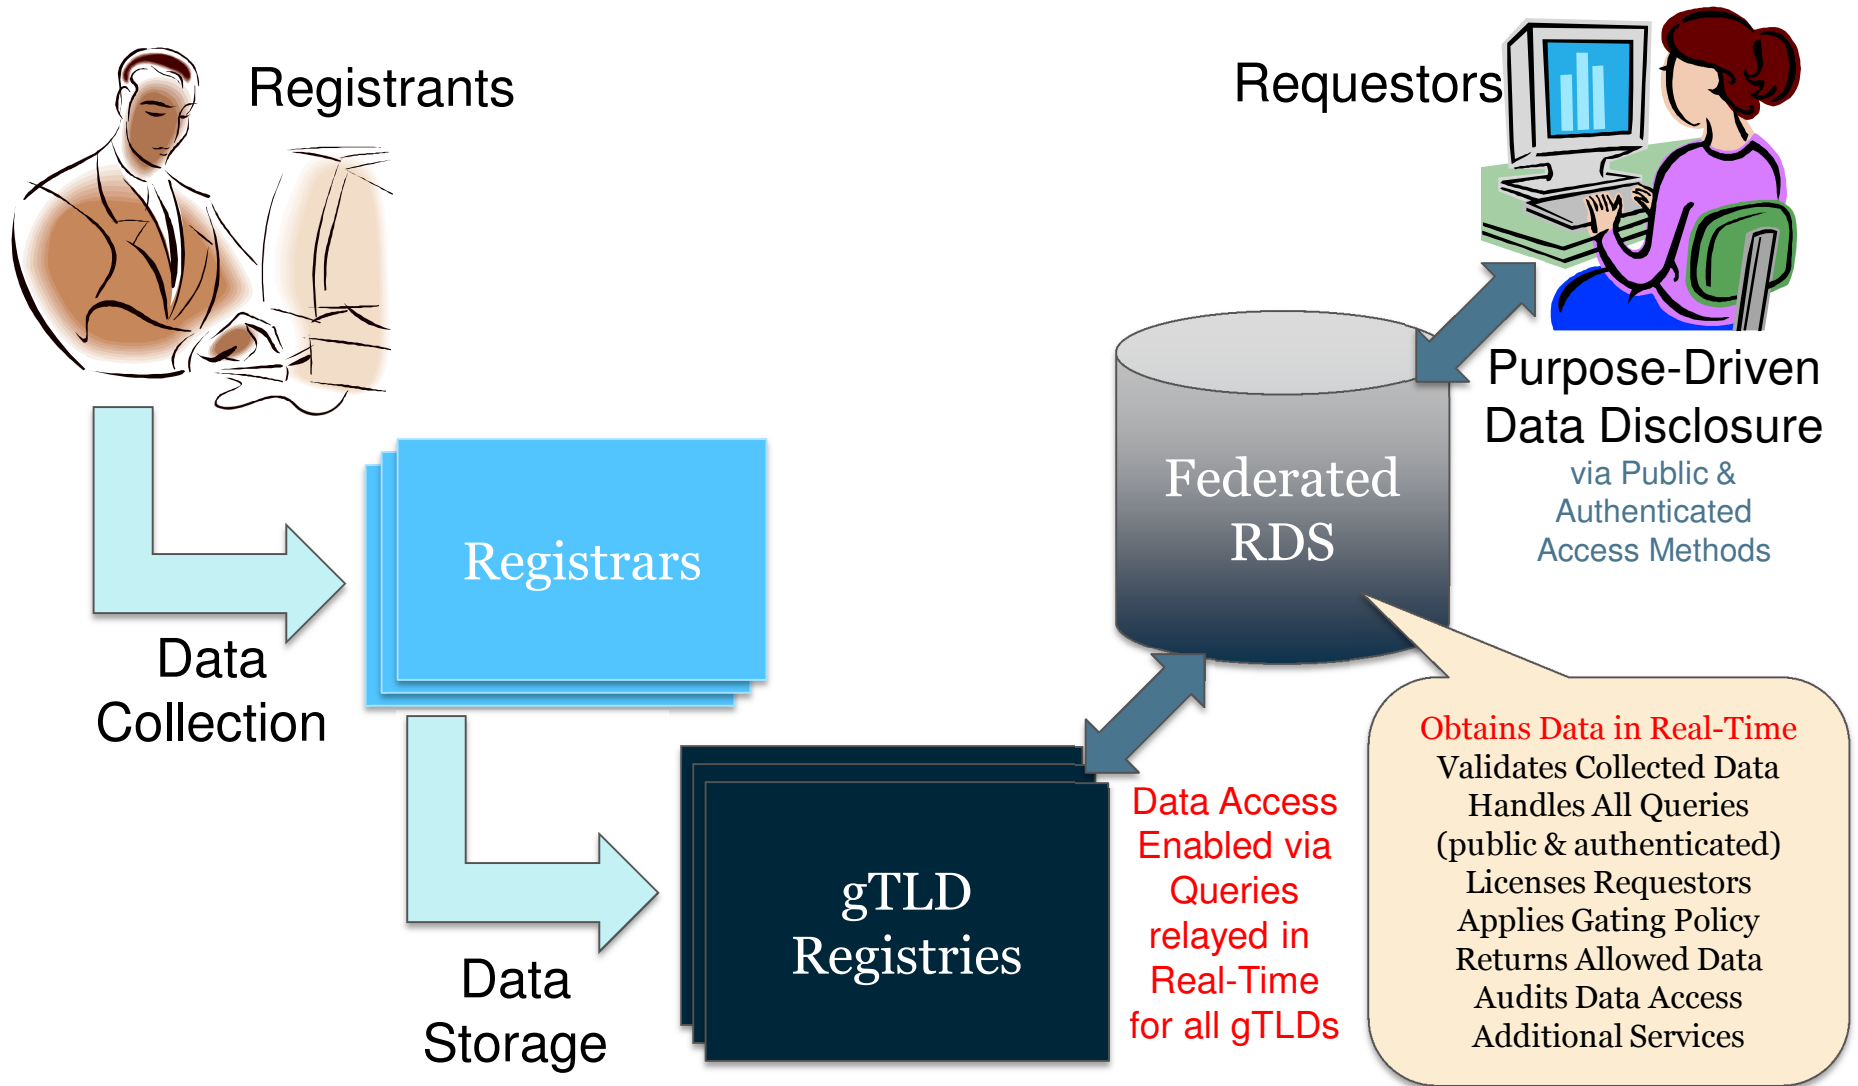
Registrants

Requestors

Purpose-Driven Data Disclosure

via Public & Authenticated Access Methods

Federated RDS

Registrars

Data Collection

gTLD Registries

Data Storage

Data Access Enabled via Queries relayed in Real-Time for all gTLDs

Obtains Data in Real-Time
Validates Collected Data
Handles All Queries
(public & authenticated)
Licenses Requestors
Applies Gating Policy
Returns Allowed Data
Audits Data Access
Additional Services